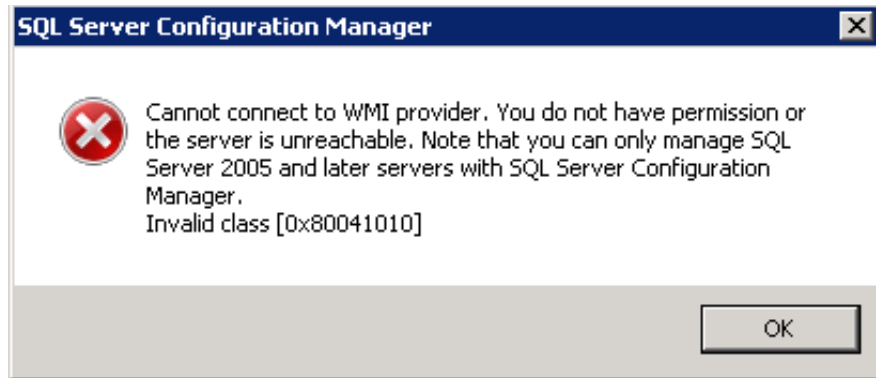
SQL Server Configuration Manager

Cannot connect to WMI provider. You do not have permission or the server is unreachable. Note that you can only manage SQL Server 2005 and later servers with SQL Server Configuration Manager.
Invalid class [0x80041010]

OK